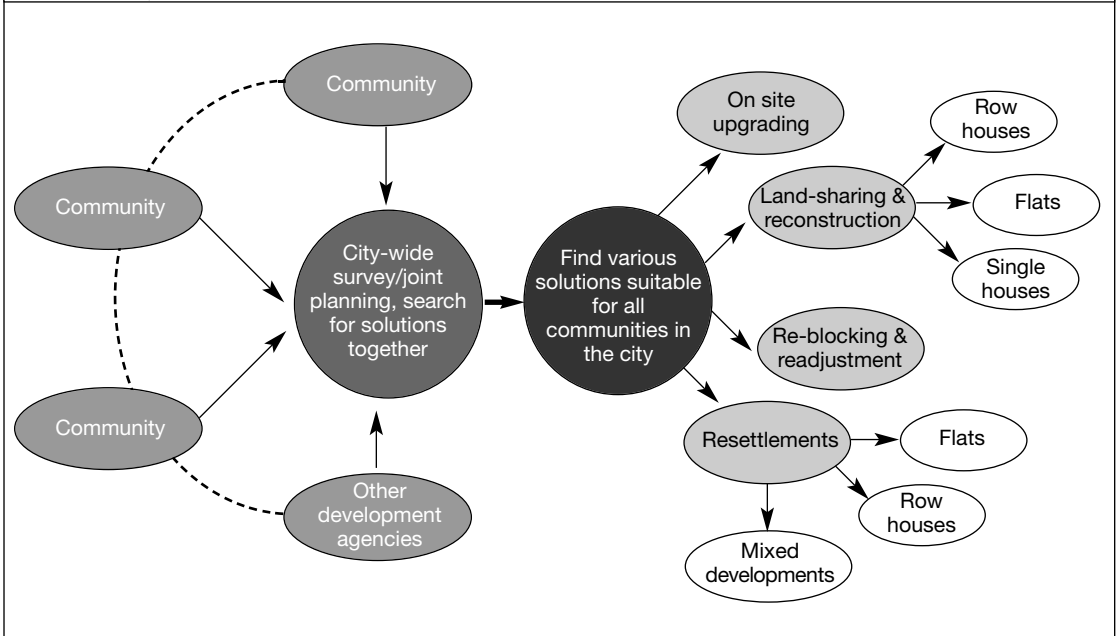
Community

Community

Community

Other development agencies

City-wide survey/joint planning, search for solutions together

Find various solutions suitable for all communities in the city

On site upgrading

Land-sharing & reconstruction

Row houses

Flats

Single houses

Re-blocking & readjustment

Resettlements

Flats

Row houses

Mixed developments